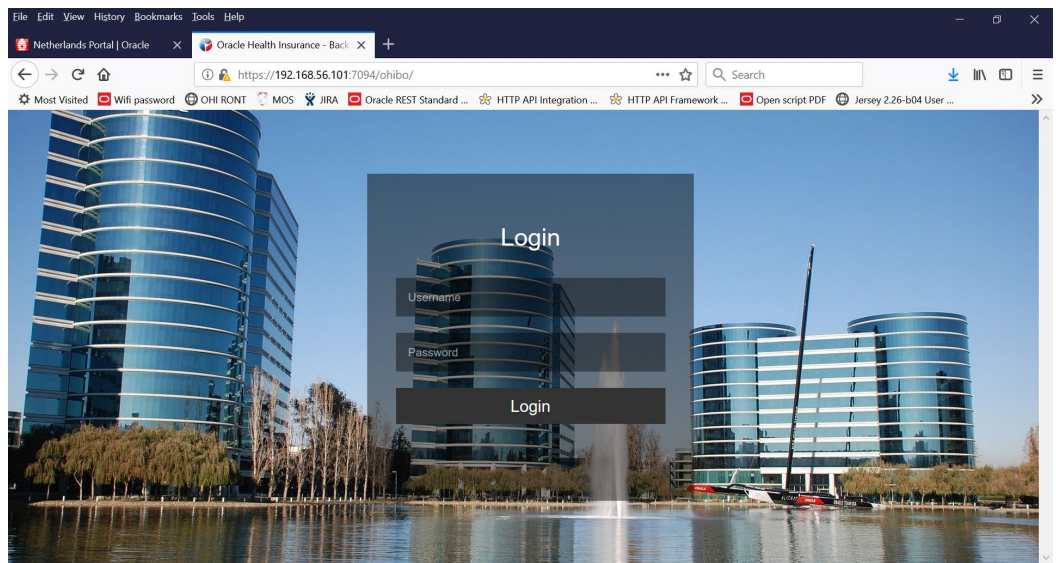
File Edit View History Bookmarks Tools Help

Netherlands Portal | Oracle ×
Oracle Health Insurance - Back ×
+

https://192.168.56.101:7094/ohibo/
Search

Most Visited
Wifi password
OHI RONT
MOS
JIRA
Oracle REST Standard ...
HTTP API Integration ...
HTTP API Framework ...
Open script PDF
Jersey 2.26-b04 User ...

Login

Username

Password

Login